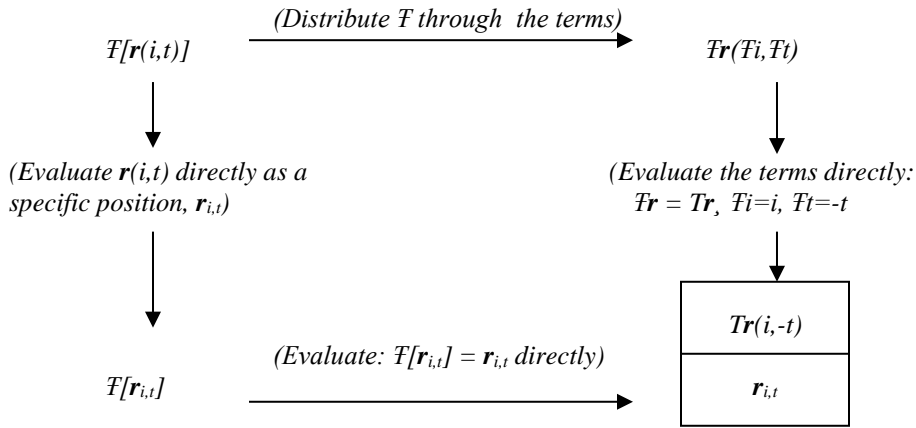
(Distribute Ŧ through the terms)

Ŧ[**r**(i,t)]

Ŧ**r**(Ŧi,Ŧt)

(Evaluate **r**(i,t) directly as a specific position, $\mathbf{r}_{i,t}$)

(Evaluate the terms directly: Ŧ**r** = T**r**, Ŧi=i, Ŧt=-t

T**r**(i,-t)

$\mathbf{r}_{i,t}$

(Evaluate: Ŧ[$\mathbf{r}_{i,t}$] = $\mathbf{r}_{i,t}$ directly)

Ŧ[$\mathbf{r}_{i,t}$]